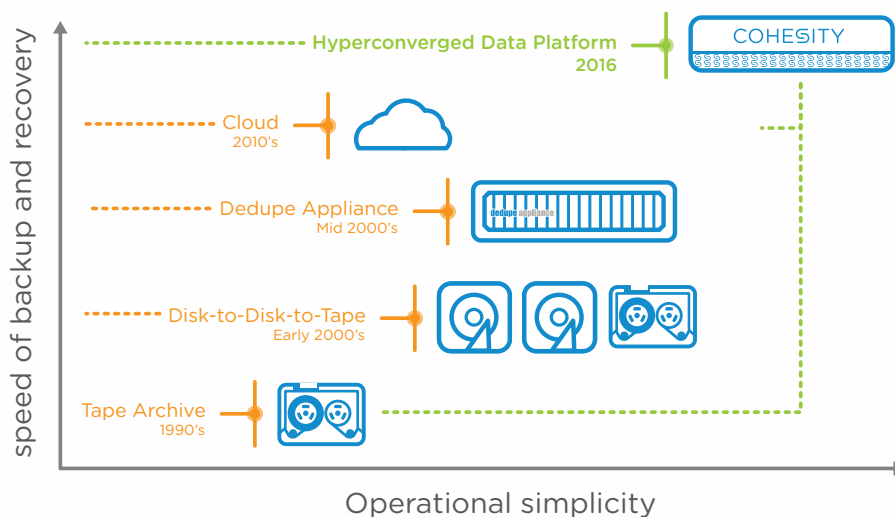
speed of backup and recovery

Hyperconverged Data Platform
2016

COHESITY

Cloud
2010's

Dedupe Appliance
Mid 2000's

dedupe appliance

Disk-to-Disk-to-Tape
Early 2000's

Tape Archive
1990's

Operational simplicity